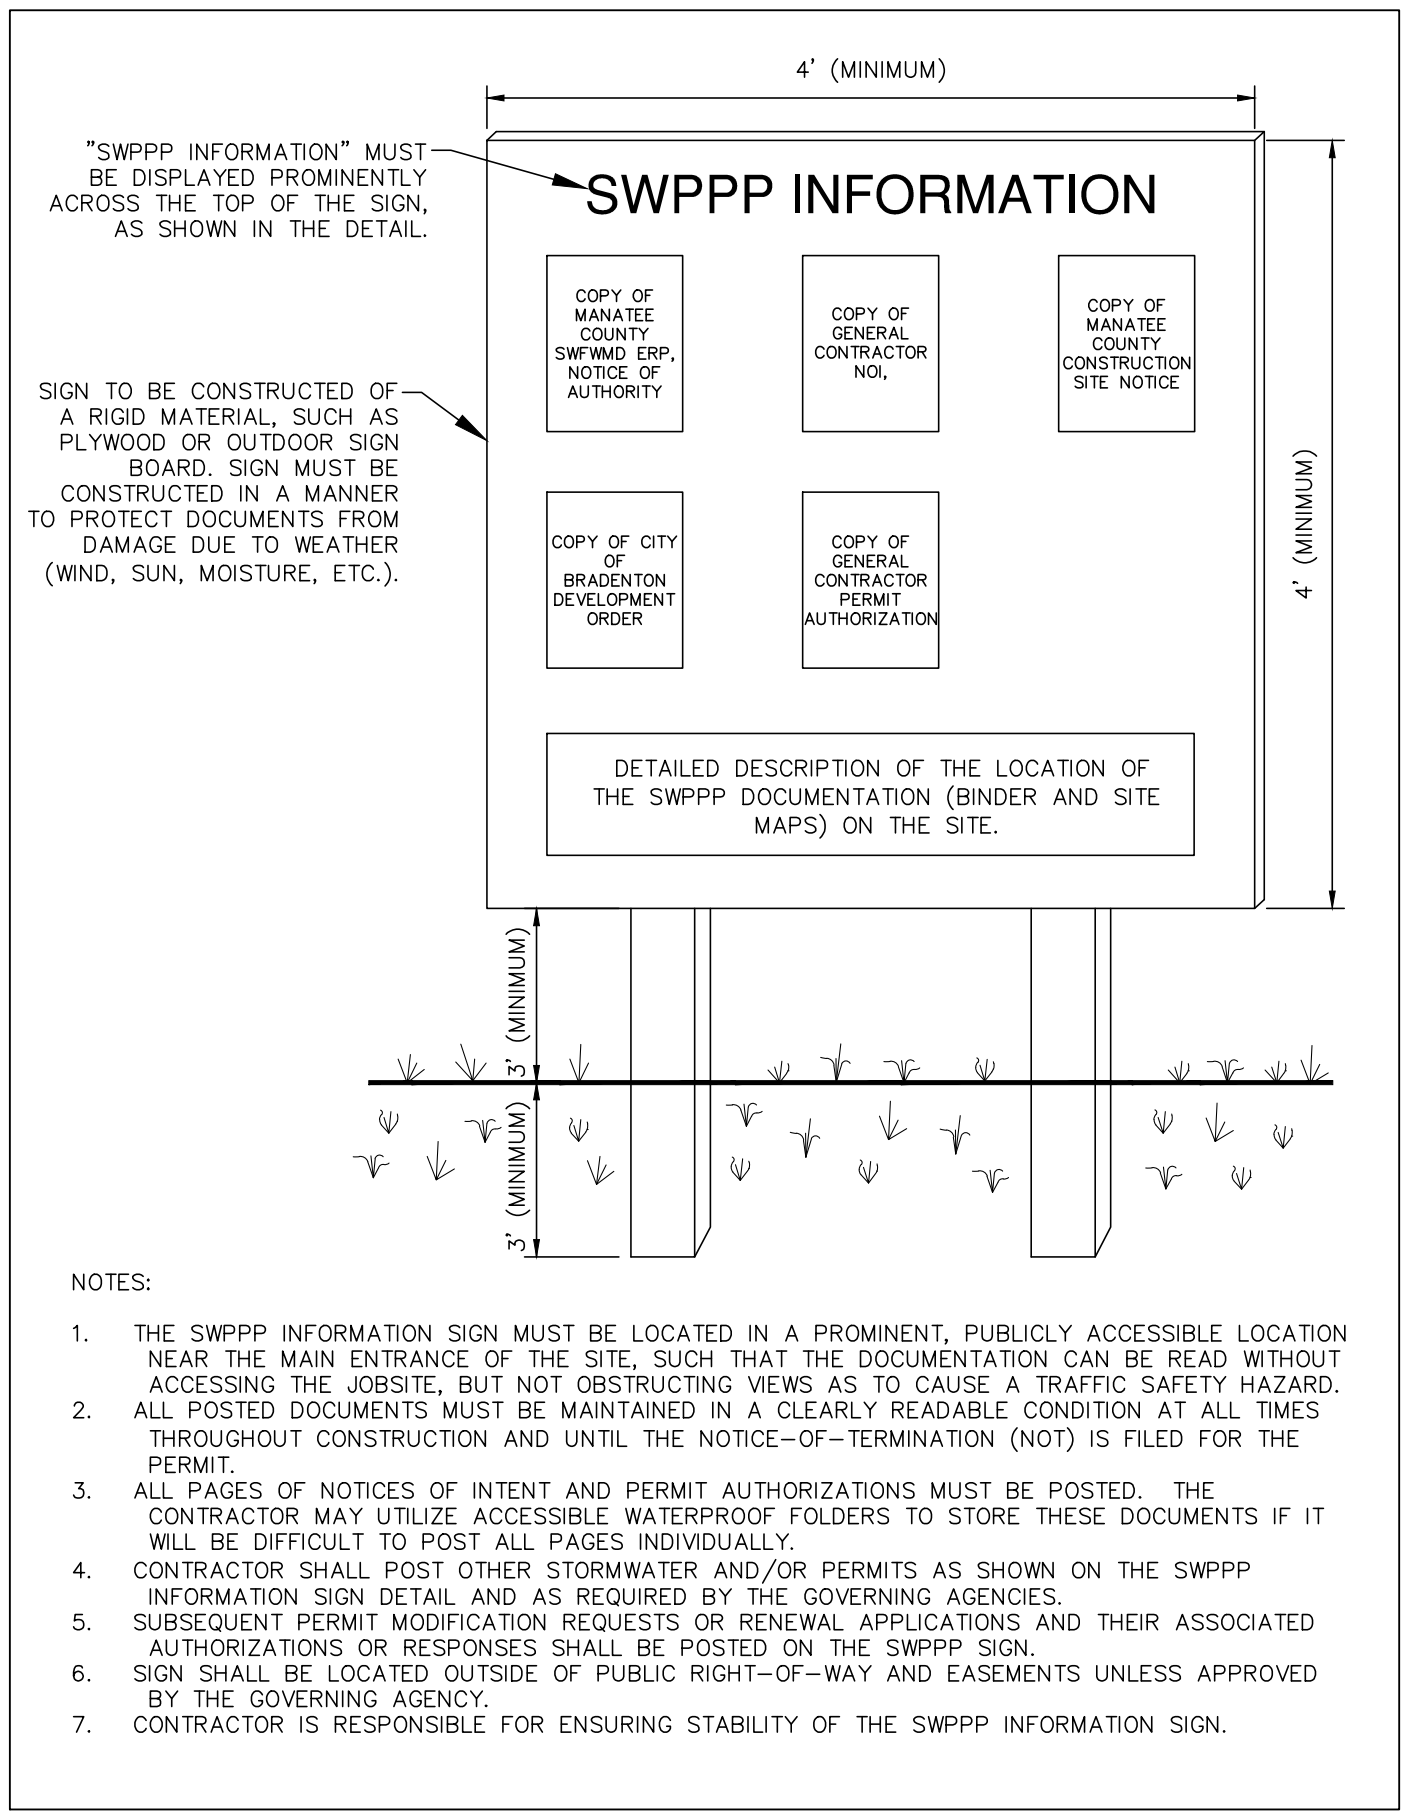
4' (MINIMUM)

"SWPPP INFORMATION" MUST BE DISPLAYED PROMINENTLY ACROSS THE TOP OF THE SIGN, AS SHOWN IN THE DETAIL.

SWPPP INFORMATION

COPY OF MANATEE COUNTY SWFWMD ERP, NOTICE OF AUTHORITY

COPY OF GENERAL CONTRACTOR NOI,

COPY OF MANATEE COUNTY CONSTRUCTION SITE NOTICE

SIGN TO BE CONSTRUCTED OF A RIGID MATERIAL, SUCH AS PLYWOOD OR OUTDOOR SIGN BOARD. SIGN MUST BE CONSTRUCTED IN A MANNER TO PROTECT DOCUMENTS FROM DAMAGE DUE TO WEATHER (WIND, SUN, MOISTURE, ETC.).

COPY OF CITY OF BRADENTON DEVELOPMENT ORDER

COPY OF GENERAL CONTRACTOR PERMIT AUTHORIZATION

4' (MINIMUM)

DETAILED DESCRIPTION OF THE LOCATION OF THE SWPPP DOCUMENTATION (BINDER AND SITE MAPS) ON THE SITE.

3' (MINIMUM)

3' (MINIMUM)

NOTES:

1. THE SWPPP INFORMATION SIGN MUST BE LOCATED IN A PROMINENT, PUBLICLY ACCESSIBLE LOCATION NEAR THE MAIN ENTRANCE OF THE SITE, SUCH THAT THE DOCUMENTATION CAN BE READ WITHOUT ACCESSING THE JOBSITE, BUT NOT OBSTRUCTING VIEWS AS TO CAUSE A TRAFFIC SAFETY HAZARD.
2. ALL POSTED DOCUMENTS MUST BE MAINTAINED IN A CLEARLY READABLE CONDITION AT ALL TIMES THROUGHOUT CONSTRUCTION AND UNTIL THE NOTICE-OF-TERMINATION (NOT) IS FILED FOR THE PERMIT.
3. ALL PAGES OF NOTICES OF INTENT AND PERMIT AUTHORIZATIONS MUST BE POSTED. THE CONTRACTOR MAY UTILIZE ACCESSIBLE WATERPROOF FOLDERS TO STORE THESE DOCUMENTS IF IT WILL BE DIFFICULT TO POST ALL PAGES INDIVIDUALLY.
4. CONTRACTOR SHALL POST OTHER STORMWATER AND/OR PERMITS AS SHOWN ON THE SWPPP INFORMATION SIGN DETAIL AND AS REQUIRED BY THE GOVERNING AGENCIES.
5. SUBSEQUENT PERMIT MODIFICATION REQUESTS OR RENEWAL APPLICATIONS AND THEIR ASSOCIATED AUTHORIZATIONS OR RESPONSES SHALL BE POSTED ON THE SWPPP SIGN.
6. SIGN SHALL BE LOCATED OUTSIDE OF PUBLIC RIGHT-OF-WAY AND EASEMENTS UNLESS APPROVED BY THE GOVERNING AGENCY.
7. CONTRACTOR IS RESPONSIBLE FOR ENSURING STABILITY OF THE SWPPP INFORMATION SIGN.